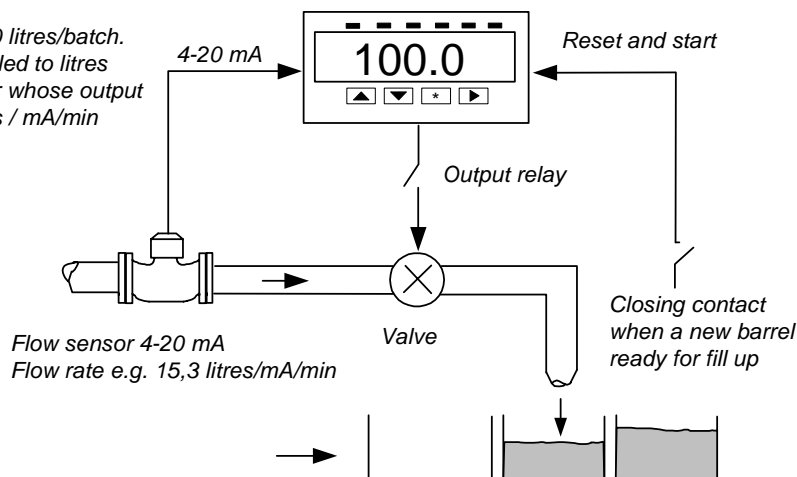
0 litres/batch.
led to litres
r whose output
s / mA/min

4-20 mA

100.0

*

Reset and start

Output relay

Flow sensor 4-20 mA
Flow rate e.g. 15,3 litres/mA/min

Valve

Closing contact
when a new barrel
ready for fill up